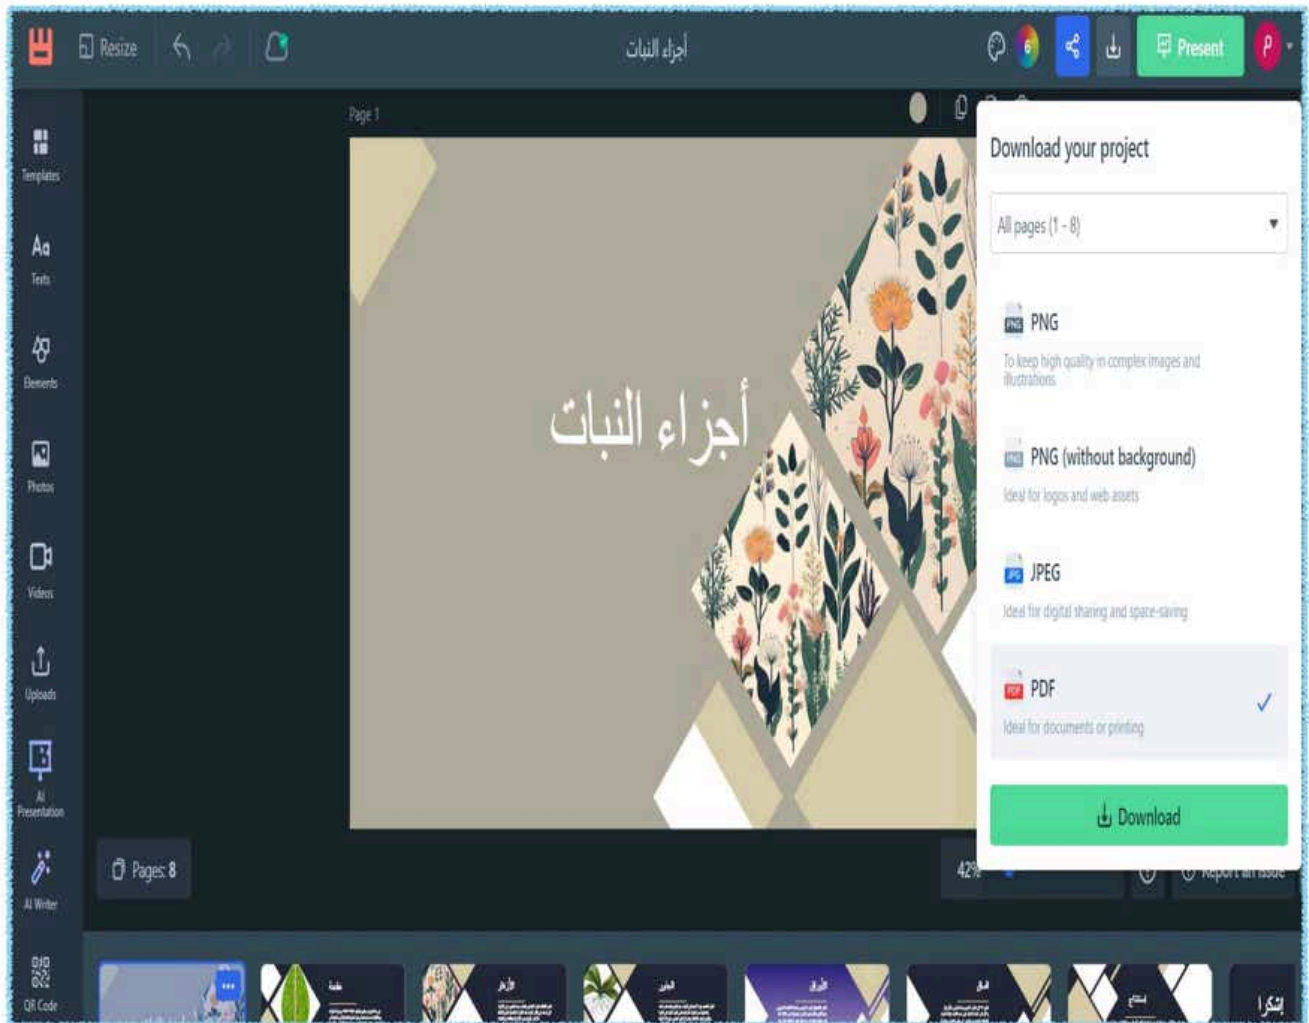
Resize

أجزاء النبات

Present

P

Templates

Texts

Elements

Photos

Videos

Uploads

AI Presentation

AI Writer

QR Code

Page 1

أجزاء النبات

Download your project

All pages (1 - 8)

PNG
To keep high quality in complex images and illustrations

PNG (without background)
Ideal for logos and web assets

JPEG
Ideal for digital sharing and space-saving

PDF
Ideal for documents or printing

Download

Pages: 8

42%

Report an issue

مقدمة

الأزهار

الجذور

الأوراق

الساق

الاستنتاج

شكرا